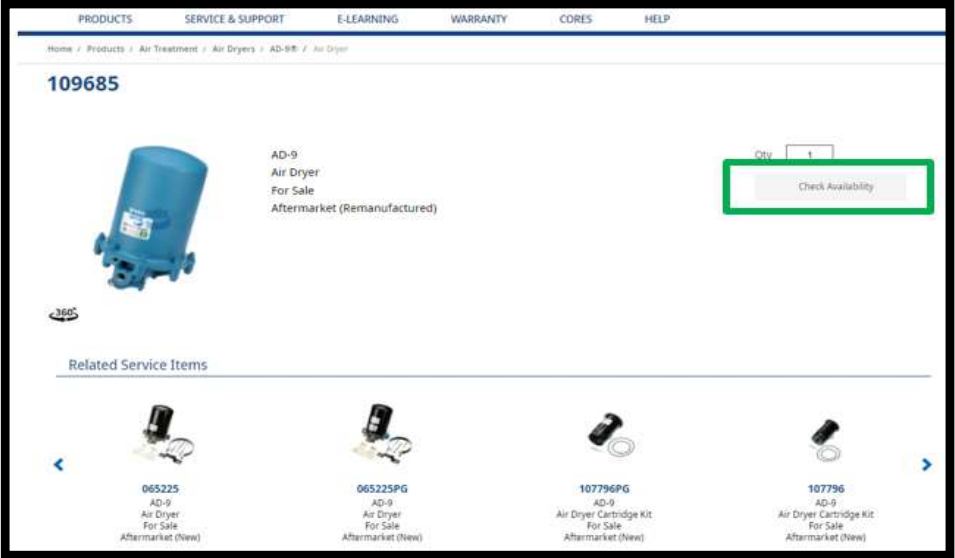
PRODUCTS SERVICE & SUPPORT E-LEARNING WARRANTY CORES HELP

Home / Products / Air Treatment / Air Dryers / AD-9® / Air Dryer

109685

AD-9
Air Dryer
For Sale
Aftermarket (Remanufactured)

Qty 1

Check Availability

360°

Related Service Items

065225
AD-9
Air Dryer
For Sale
Aftermarket (New)

065225PG
AD-9
Air Dryer
For Sale
Aftermarket (New)

107796PG
AD-9
Air Dryer Cartridge Kit
For Sale
Aftermarket (New)

107796
AD-9
Air Dryer Cartridge Kit
For Sale
Aftermarket (New)